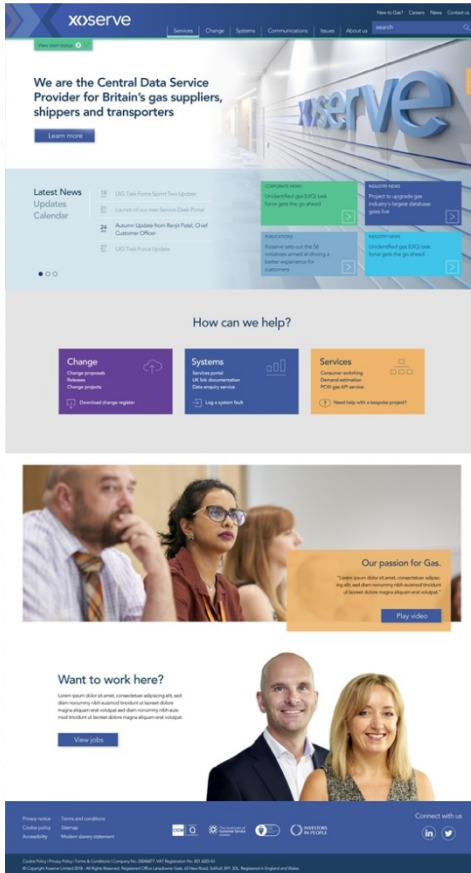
xoserve

New to Gas? Careers News Contact us

Services Change Systems Communications Issues About us Search

View alert status

We are the Central Data Service Provider for Britain's gas suppliers, shippers and transporters

Learn more

xoserve

Latest News
Updates
Calendar

UIG Task Force Sprint Two Update

Launch of our new Service Desk Portal

24 Autumn Update from Ranjit Patel, Chief Customer Officer

UIG Task Force Update

CORPORATE NEWS
Unidentified gas (UIG) task force gets the go ahead

INDUSTRY NEWS
Project to upgrade gas industry's largest database goes live

PUBLICATIONS
Xoserve sets out the 56 initiatives aimed at driving a better experience for customers

INDUSTRY NEWS
Unidentified gas (UIG) task force gets the go ahead

How can we help?

Change
Change proposals
Releases
Change projects
Download change register

Systems
Services portal
UK link documentation
Data enquiry service
Log a system fault

Services
Consumer switching
Demand estimation
PCW gas API service
Need help with a bespoke project?

Our passion for Gas.
"Lorem ipsum dolor sit amet, consectetuer adipiscing elit, sed diam nonummy nibh euismod tincidunt ut laoreet dolore magna aliquam erat volutpat."
Play video

Want to work here?
Lorem ipsum dolor sit amet, consectetuer adipiscing elit, sed diam nonummy nibh euismod tincidunt ut laoreet dolore magna aliquam erat volutpat sed diam nonummy nibh euismod tincidunt ut laoreet dolore magna aliquam erat volutpat.
View jobs

Privacy notice
Cookie policy
Accessibility
Terms and conditions
Sitemap
Modern slavery statement

INVESTORS IN PEOPLE

Connect with us

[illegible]
© Copyright Xoserve Limited 2018 - All Rights Reserved. Registered Office: Lansdowne Gate, 65 New Road, Solihull, B91 3DL. Registered in England and Wales.